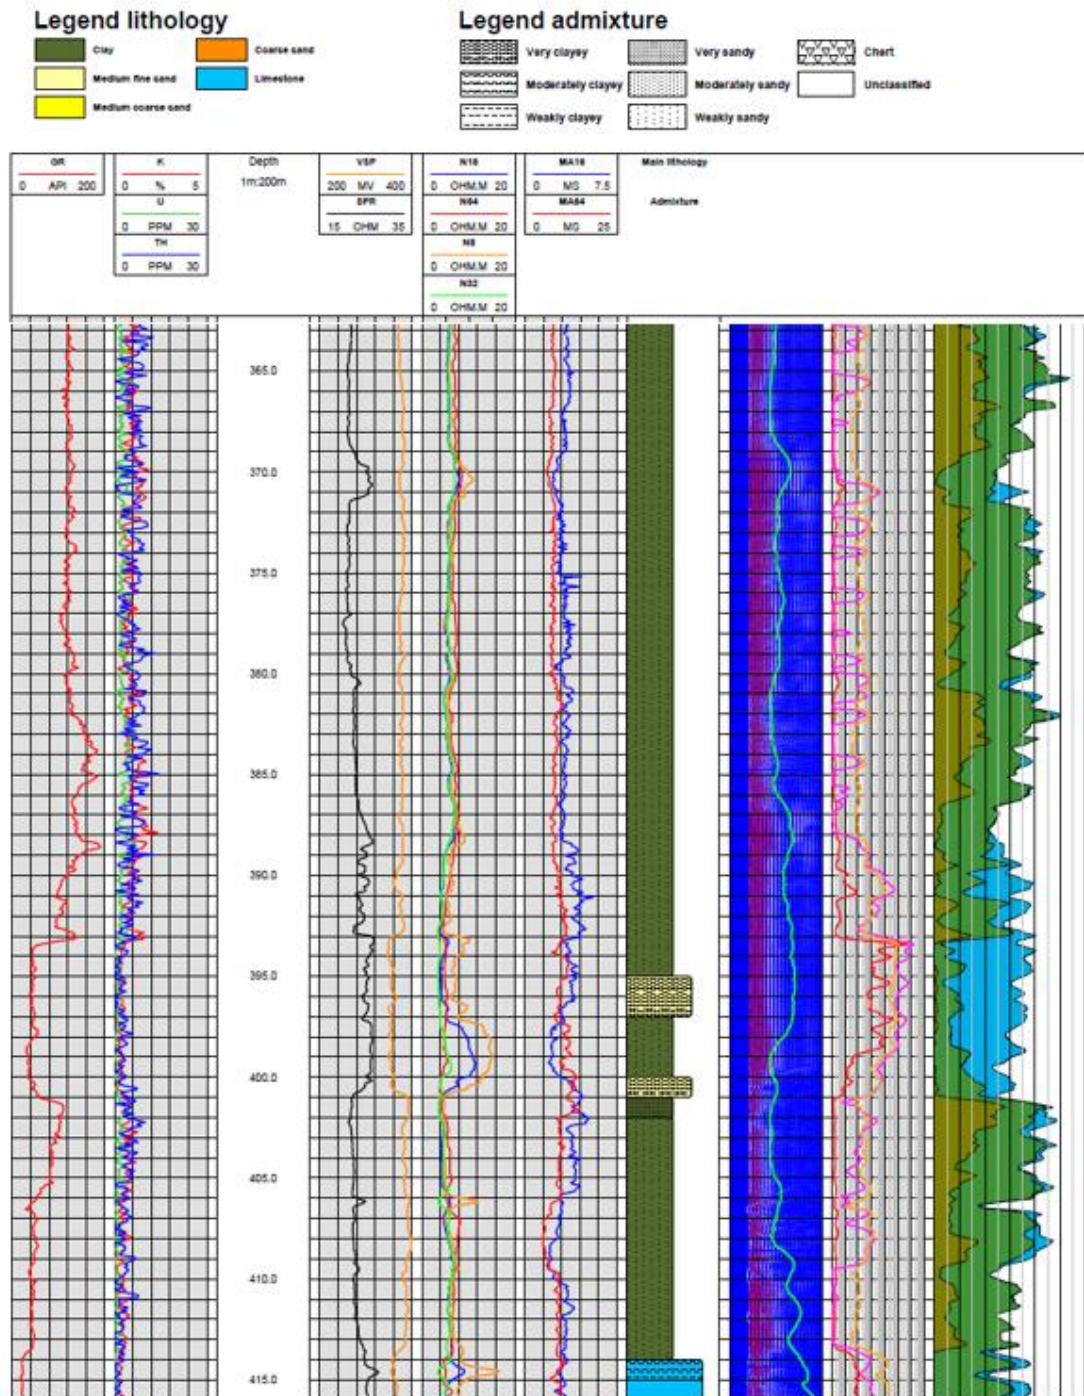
Legend lithology

Clay
Coarse sand
Medium fine sand
Limestone
Medium coarse sand

Legend admixture

Very clayey
Very sandy
Chert
Moderately clayey
Moderately sandy
Unclassified
Weakly clayey
Weakly sandy

GR
0 API 200

K
0 % 5
U
0 PPM 30
TH
0 PPM 30

Depth
1m:200m

VSP
200 MV 400
SPR
15 OHM 35

N16
0 OHM.M 20
N64
0 OHM.M 20
N8
0 OHM.M 20
N32
0 OHM.M 20

MA16
0 MS 7.5
MA64
0 MS 25

Main lithology

Admixture

365.0
370.0
375.0
380.0
385.0
390.0
395.0
400.0
405.0
410.0
415.0